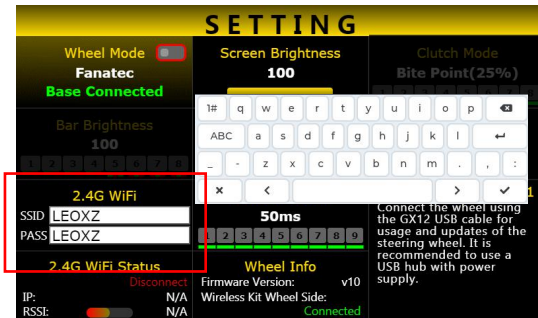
SETTING

Wheel Mode
Fanatec
Base Connected

Bar Brightness
100
1 2 3 4 5 6 7 8

2.4G WiFi
SSID LEOXZ
PASS LEOXZ

2.4G WiFi Status
Disconnect
IP: N/A
RSSI: N/A

Screen Brightness
100

1# q w e r t y u i o p
ABC a s d f g h j k l
_ - z x c v b n m . , :
× < >

50ms
1 2 3 4 5 6 7 8 9

Wheel Info
Firmware Version: v10
Wireless Kit Wheel Side:
Connected

Clutch Mode
Bite Point(25%)

Connect the wheel using the GX12 USB cable for usage and updates of the steering wheel. It is recommended to use a USB hub with power supply.